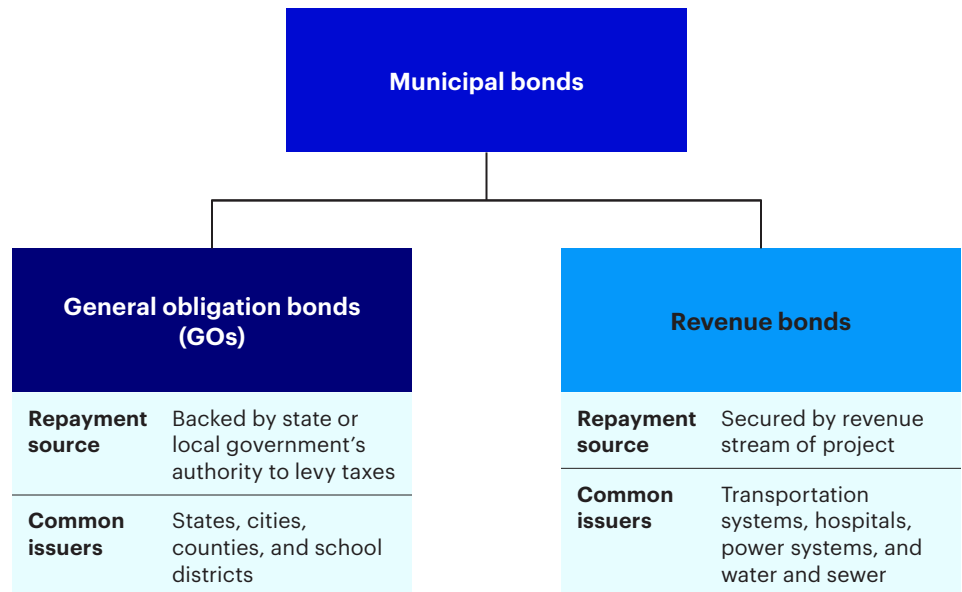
Municipal bonds

General obligation bonds (GOs)

| Repayment source | Backed by state or local government's authority to levy taxes |
|---|---|
| Common issuers | States, cities, counties, and school districts |

Revenue bonds

| Repayment source | Secured by revenue stream of project |
|---|---|
| Common issuers | Transportation systems, hospitals, power systems, and water and sewer |